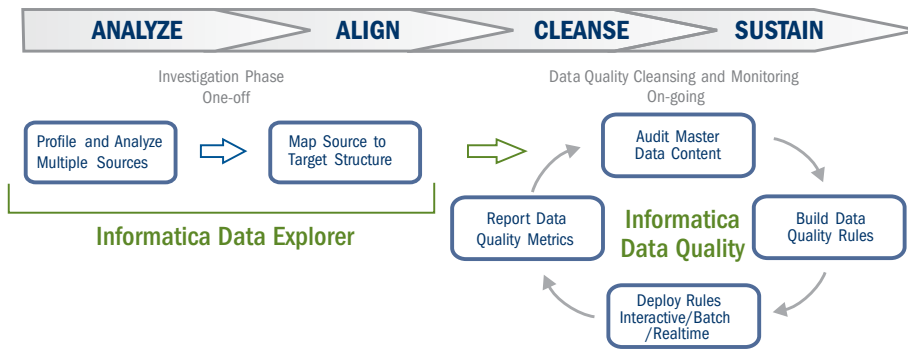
ANALYZE ALIGN CLEANSE SUSTAIN

Investigation Phase
One-off

Profile and Analyze Multiple Sources

Map Source to Target Structure

Informatica Data Explorer

Data Quality Cleansing and Monitoring
On-going

Audit Master Data Content

Build Data Quality Rules

Deploy Rules Interactive/Batch /Realtime

Report Data Quality Metrics

Informatica Data Quality